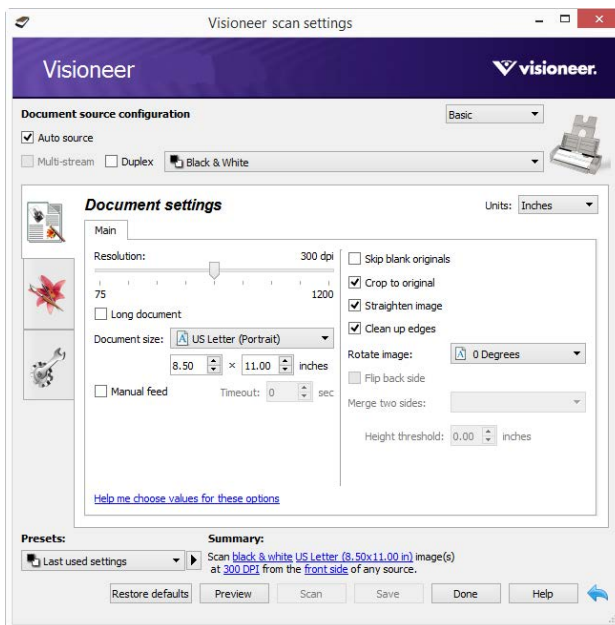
Visioneer scan settings

Visioneer

visioneer.

Document source configuration

Basic

Auto source

Multi-stream

Duplex

Black & White

Document settings

Units: Inches

Main

Resolution:

300 dpi

75

1200

Long document

Document size:

US Letter (Portrait)

8.50

×

11.00

inches

Manual feed

Timeout: 0

sec

Skip blank originals

Crop to original

Straighten image

Clean up edges

Rotate image:

0 Degrees

Flip back side

Merge two sides:

Height threshold: 0.00

inches

Help me choose values for these options

Presets:

Last used settings

Summary:

Scan black & white US Letter (8.50x11.00 in) image(s) at 300 DPI from the front side of any source.

Restore defaults

Preview

Scan

Save

Done

Help